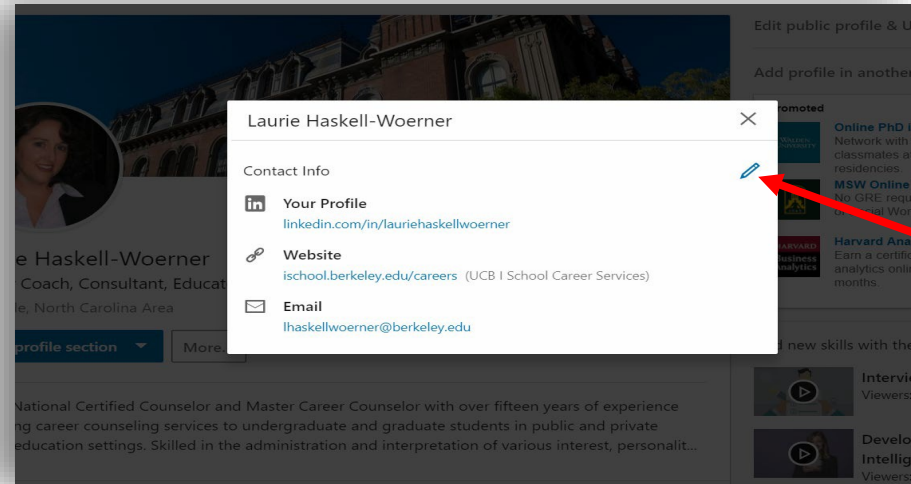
Edit public profile & U

Add profile in another

romoted

Online PhD
Network with
classmates a
residencies.

MSW Online
No GRE requ
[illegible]al Wor

HARVARD
Business
Analytics

Harvard Ana
Earn a certific
analytics onli
months.

e Haskell-Woerner

Coach, Consultant, Educat

le, North Carolina Area

profile section

More.

Laurie Haskell-Woerner

Contact Info

Your Profile
linkedin.com/in/lauriehaskellwoerner

Website
ischool.berkeley.edu/careers (UCB I School Career Services)

Email
lhaskellwoerner@berkeley.edu

d new skills with the

Intervi
Viewers

Develo
Intellig
Viewers

National Certified Counselor and Master Career Counselor with over fifteen years of experience ng career counseling services to undergraduate and graduate students in public and private education settings. Skilled in the administration and interpretation of various interest, personalit...